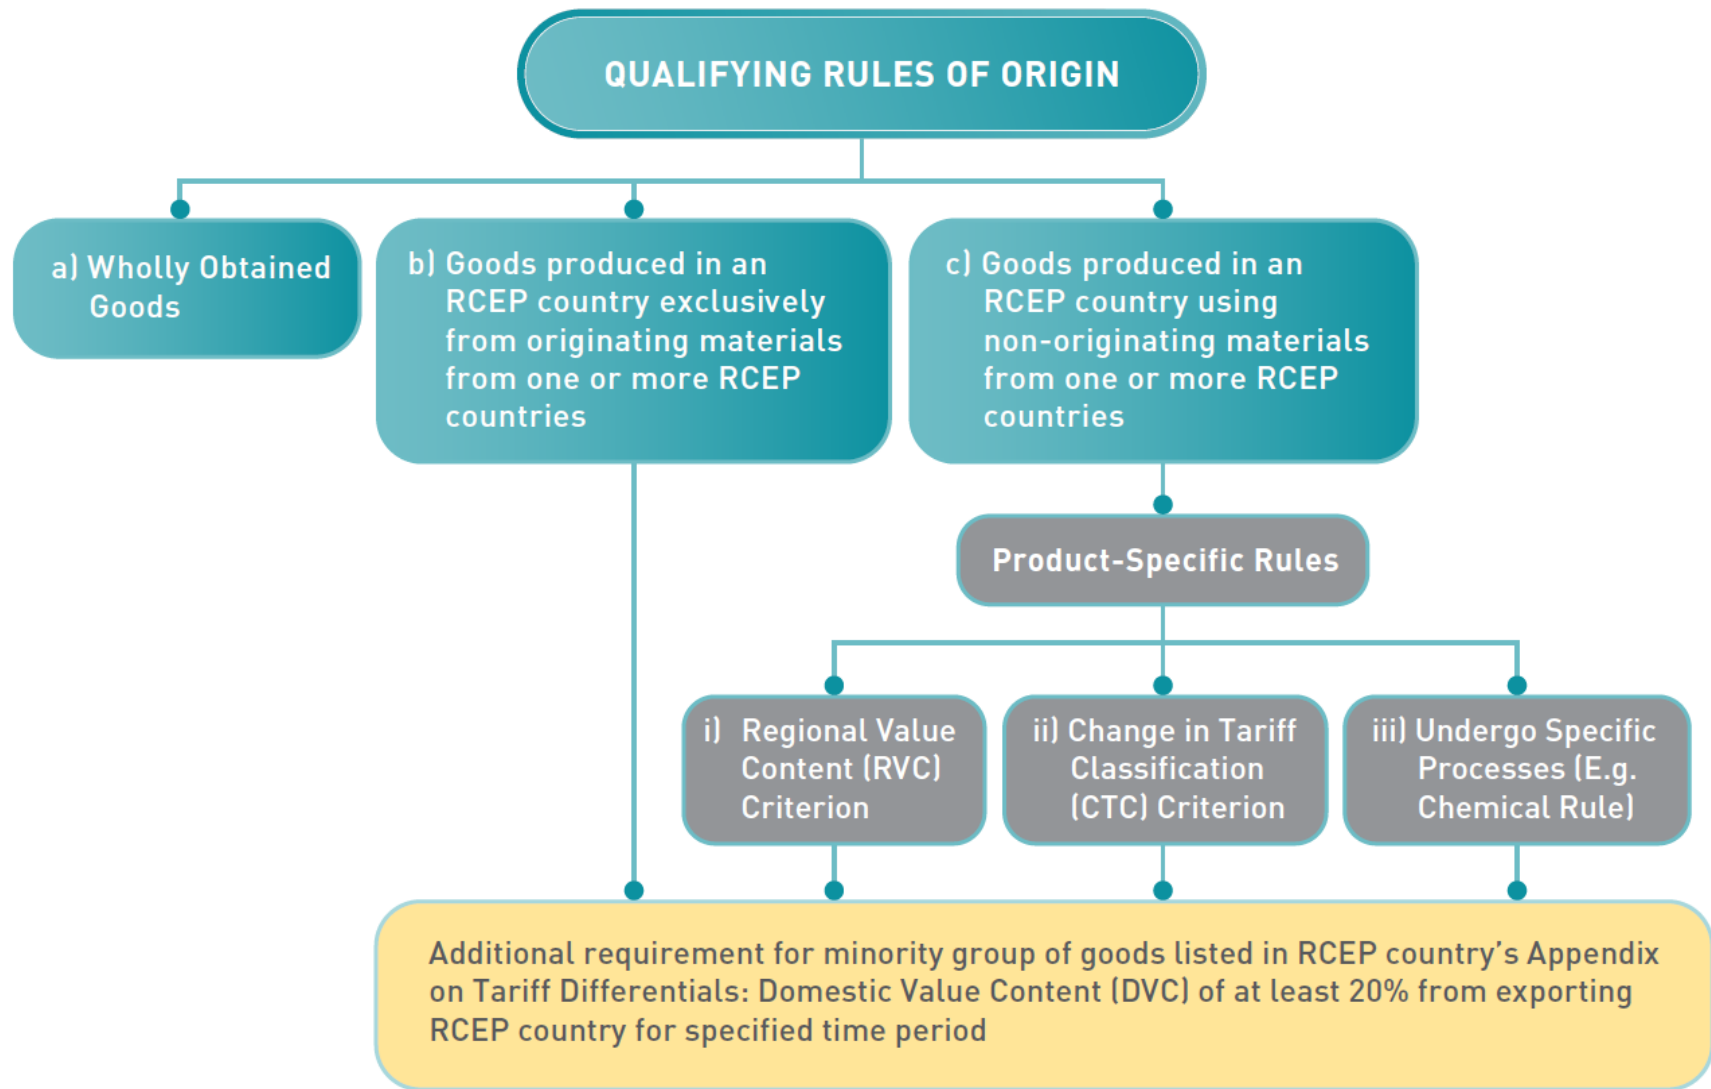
QUALIFYING RULES OF ORIGIN

a) Wholly Obtained Goods

b) Goods produced in an RCEP country exclusively from originating materials from one or more RCEP countries

c) Goods produced in an RCEP country using non-originating materials from one or more RCEP countries

Product-Specific Rules

i) Regional Value Content (RVC) Criterion

ii) Change in Tariff Classification (CTC) Criterion

iii) Undergo Specific Processes (E.g. Chemical Rule)

Additional requirement for minority group of goods listed in RCEP country's Appendix on Tariff Differentials: Domestic Value Content (DVC) of at least 20% from exporting RCEP country for specified time period